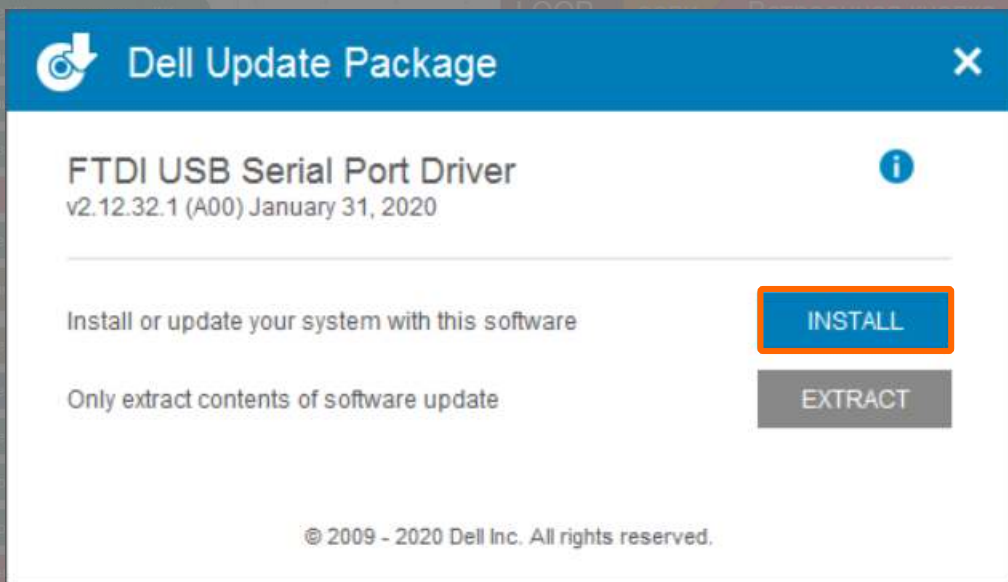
Dell Update Package

FTDI USB Serial Port Driver
v2.12.32.1 (A00) January 31, 2020

Install or update your system with this software

INSTALL

Only extract contents of software update

EXTRACT

© 2009 - 2020 Dell Inc. All rights reserved.